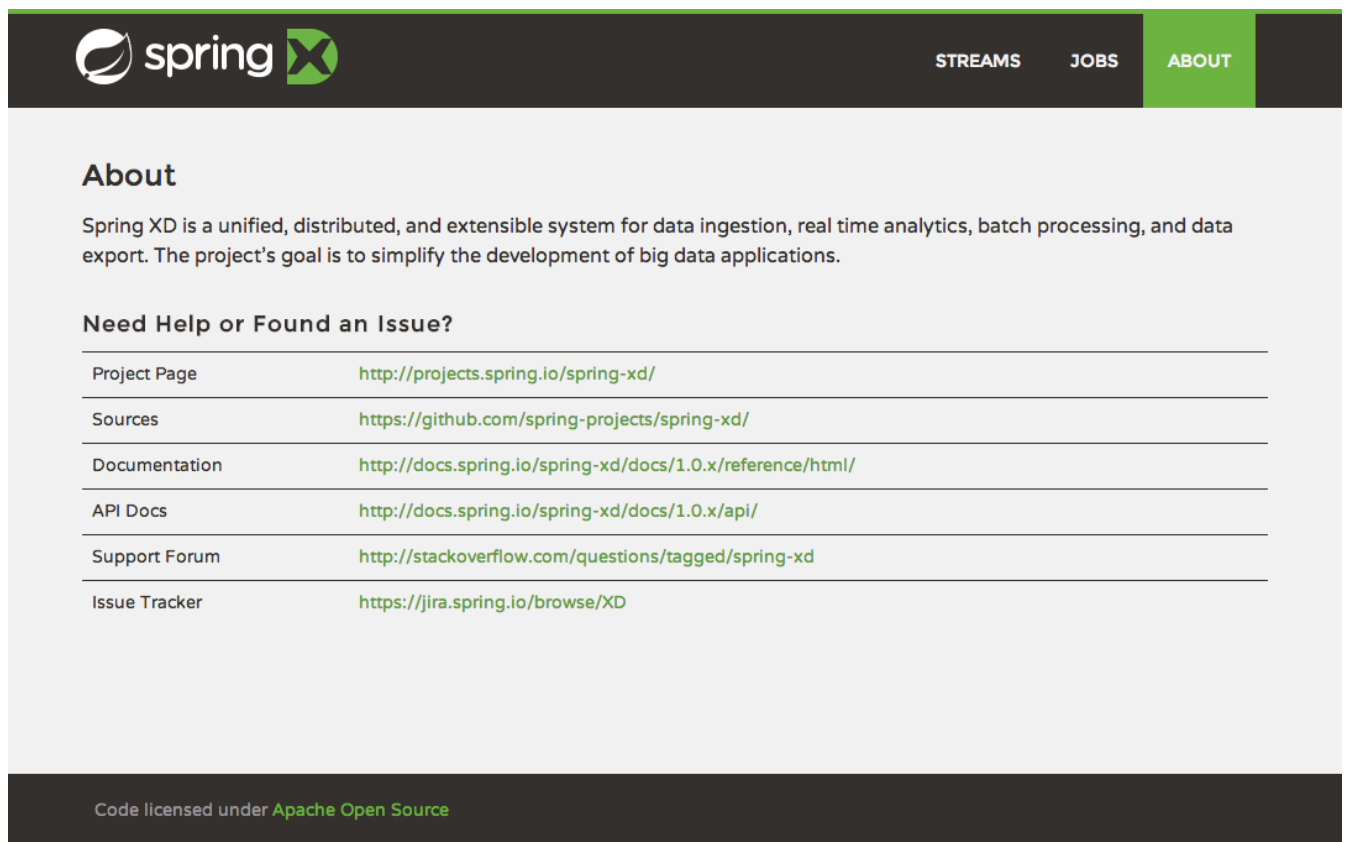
spring XD

STREAMS JOBS ABOUT

About

Spring XD is a unified, distributed, and extensible system for data ingestion, real time analytics, batch processing, and data export. The project's goal is to simplify the development of big data applications.

Need Help or Found an Issue?

| | |
|---|---|
| Project Page | http://projects.spring.io/spring-xd/ |
| Sources | https://github.com/spring-projects/spring-xd/ |
| Documentation | http://docs.spring.io/spring-xd/docs/1.0.x/reference/html/ |
| API Docs | http://docs.spring.io/spring-xd/docs/1.0.x/api/ |
| Support Forum | http://stackoverflow.com/questions/tagged/spring-xd |
| Issue Tracker | https://jira.spring.io/browse/XD |

Code licensed under Apache Open Source